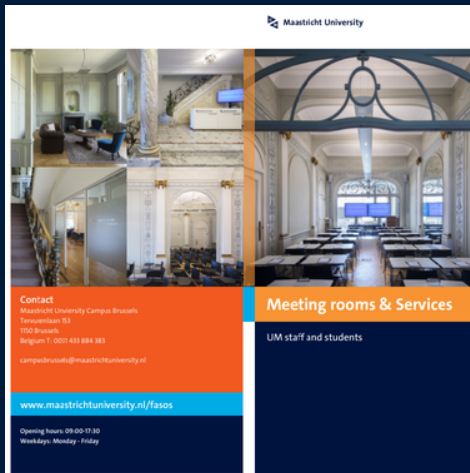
Maastricht University

Contact
Maastricht University Campus Brussels
Tervuerenlaan 153
1150 Brussels
Belgium T: 0031 433 884 383

campusbrussels@maastrichtuniversity.nl

www.maastrichtuniversity.nl/fasos

Opening hours: 09:00-17:30
Weekdays: Monday - Friday

Meeting rooms & Services

UM staff and students